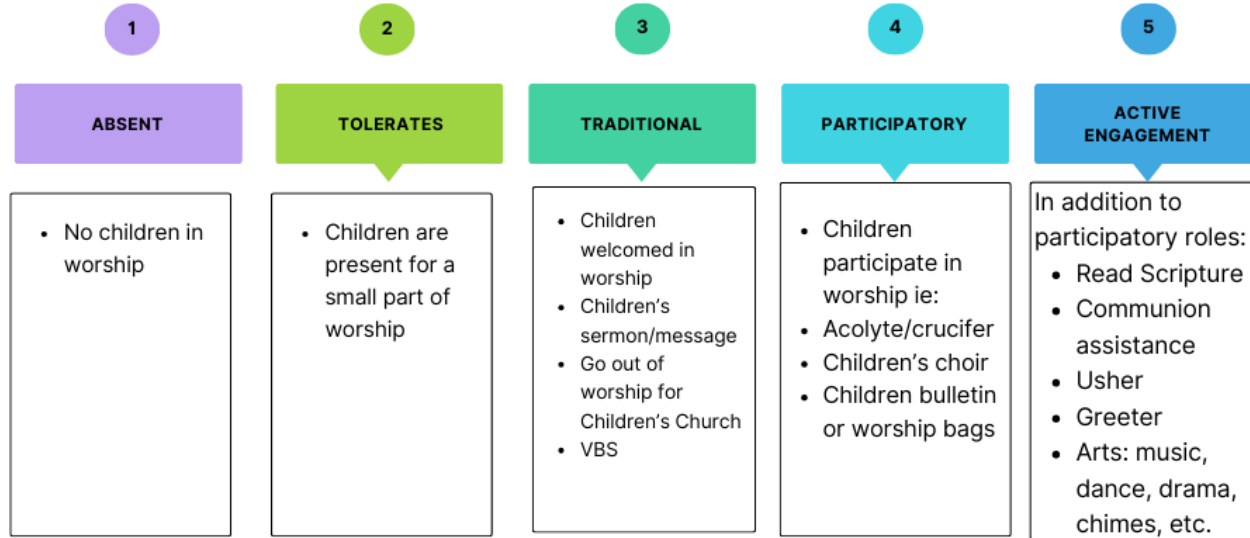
1

ABSENT

- No children in worship

2

TOLERATES

- Children are present for a small part of worship

3

TRADITIONAL

- Children welcomed in worship
- Children's sermon/message
- Go out of worship for Children's Church
- VBS

4

PARTICIPATORY

- Children participate in worship ie:
- Acolyte/crucifer
- Children's choir
- Children bulletin or worship bags

5

ACTIVE ENGAGEMENT

In addition to participatory roles:
- Read Scripture
- Communion assistance
- Usher
- Greeter
- Arts: music, dance, drama, chimes, etc.